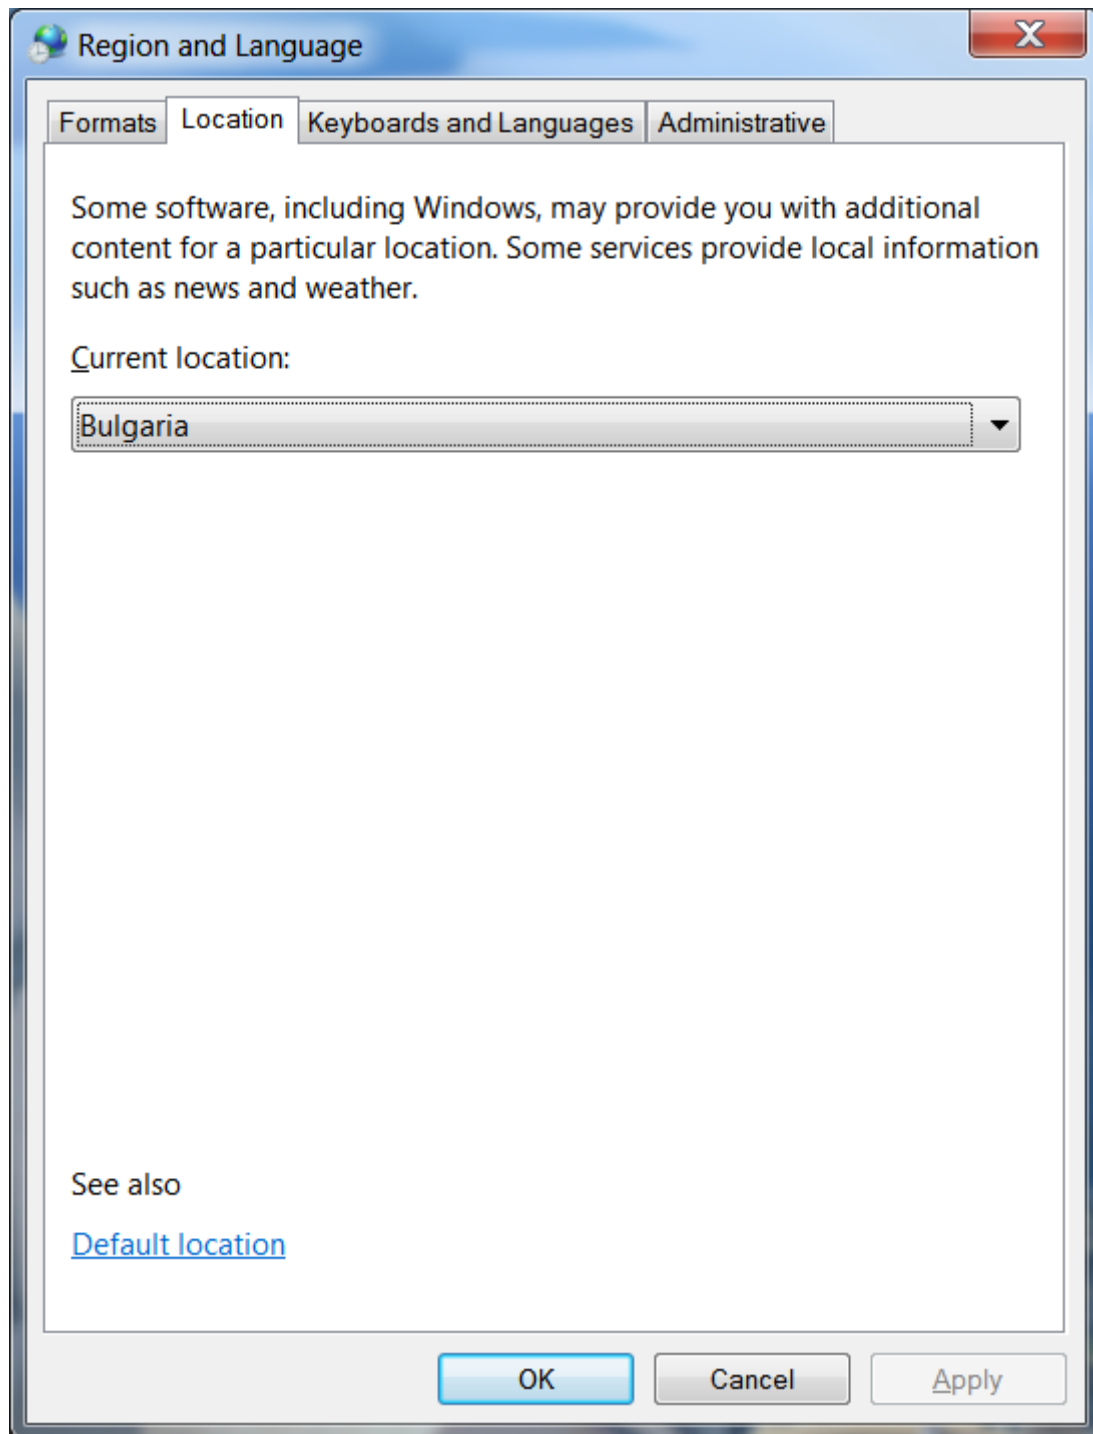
Region and Language

Formats | Location | Keyboards and Languages | Administrative

Some software, including Windows, may provide you with additional content for a particular location. Some services provide local information such as news and weather.

Current location:

Bulgaria

See also

Default location

OK | Cancel | Apply